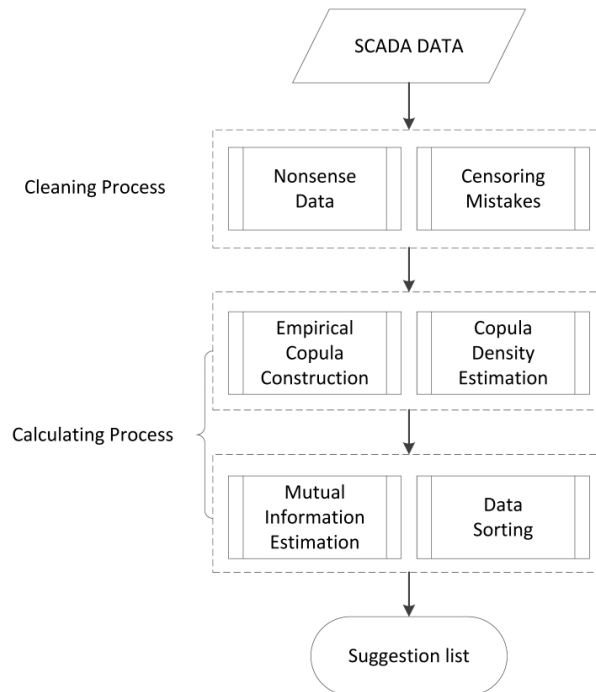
SCADA DATA

Cleaning Process

Nonsense Data

Censoring Mistakes

Calculating Process

Empirical Copula Construction

Copula Density Estimation

Mutual Information Estimation

Data Sorting

Suggestion list